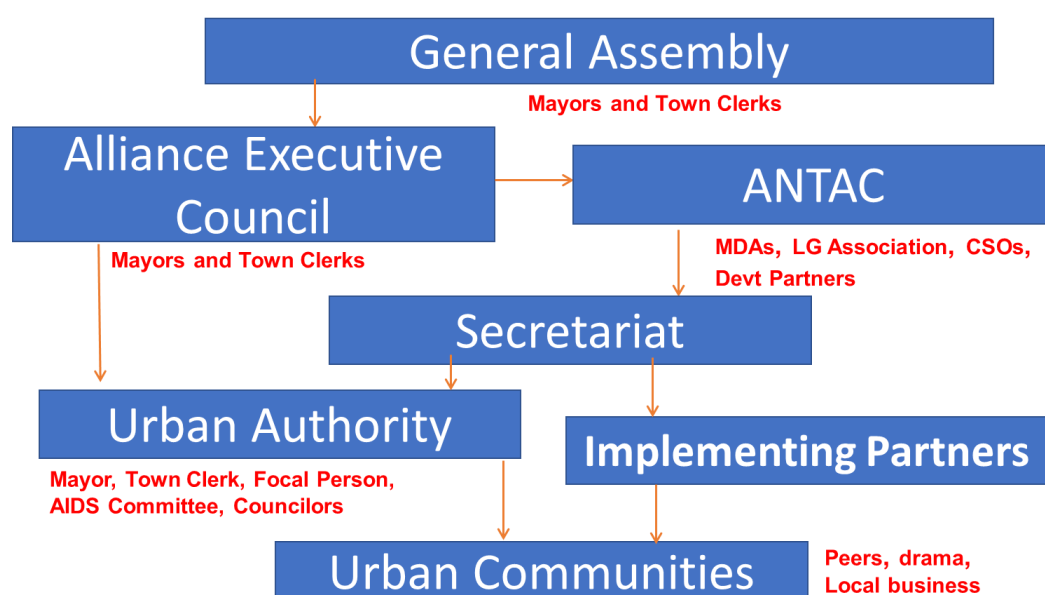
General Assembly

Mayors and Town Clerks

Alliance Executive Council

ANTAC

Mayors and Town Clerks

MDAs, LG Association, CSOs, Devt Partners

Secretariat

Urban Authority

Implementing Partners

Mayor, Town Clerk, Focal Person, AIDS Committee, Councilors

Urban Communities

Peers, drama, Local business